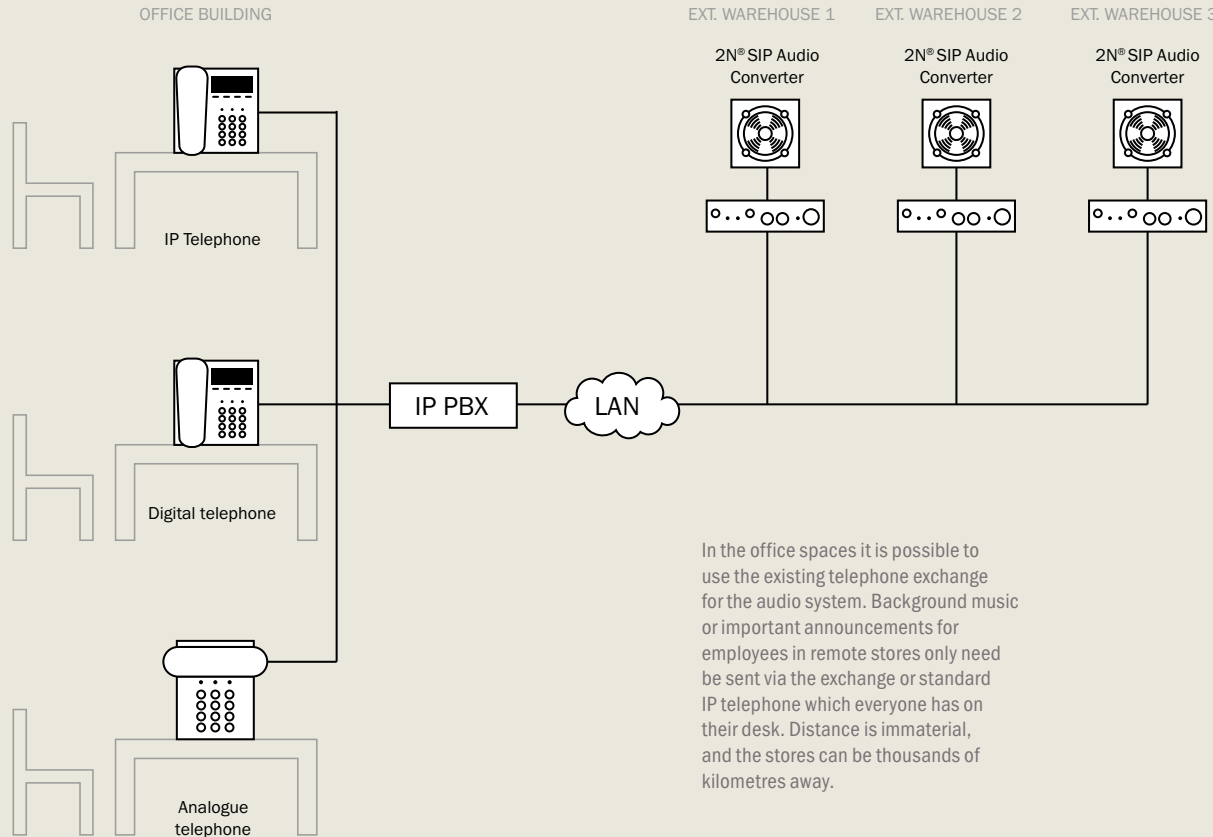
OFFICE BUILDING

EXT. WAREHOUSE 1

EXT. WAREHOUSE 2

EXT. WAREHOUSE 3

2N® SIP Audio Converter

2N® SIP Audio Converter

2N® SIP Audio Converter

IP Telephone

IP PBX

LAN

Digital telephone

Analogue telephone

In the office spaces it is possible to use the existing telephone exchange for the audio system. Background music or important announcements for employees in remote stores only need be sent via the exchange or standard IP telephone which everyone has on their desk. Distance is immaterial, and the stores can be thousands of kilometres away.